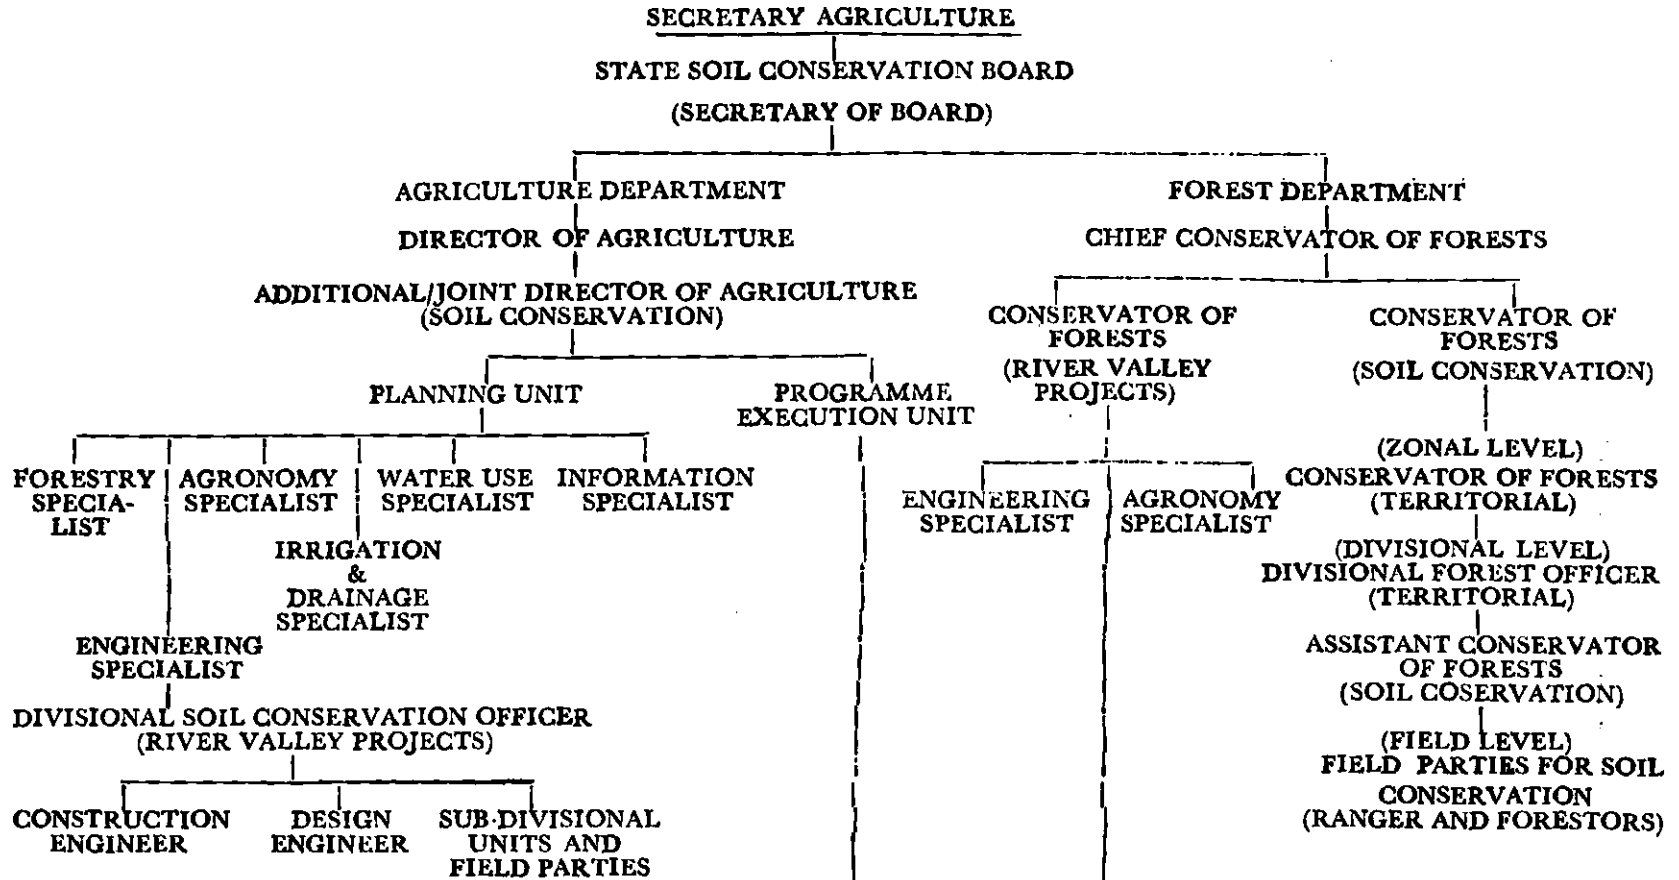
SECRETARY AGRICULTURE

STATE SOIL CONSERVATION BOARD
(SECRETARY OF BOARD)

AGRICULTURE DEPARTMENT
DIRECTOR OF AGRICULTURE
ADDITIONAL/JOINT DIRECTOR OF AGRICULTURE (SOIL CONSERVATION)

PLANNING UNIT

FORESTRY SPECIALIST

AGRONOMY SPECIALIST

WATER USE SPECIALIST

INFORMATION SPECIALIST

IRRIGATION & DRAINAGE SPECIALIST

ENGINEERING SPECIALIST

DIVISIONAL SOIL CONSERVATION OFFICER (RIVER VALLEY PROJECTS)

CONSTRUCTION ENGINEER

DESIGN ENGINEER

SUB-DIVISIONAL UNITS AND FIELD PARTIES

PROGRAMME EXECUTION UNIT

FOREST DEPARTMENT
CHIEF CONSERVATOR OF FORESTS

CONSERVATOR OF FORESTS (RIVER VALLEY PROJECTS)

ENGINEERING SPECIALIST

AGRONOMY SPECIALIST

CONSERVATOR OF FORESTS (SOIL CONSERVATION)

(ZONAL LEVEL)
CONSERVATOR OF FORESTS (TERRITORIAL)

(DIVISIONAL LEVEL)
DIVISIONAL FOREST OFFICER (TERRITORIAL)

ASSISTANT CONSERVATOR OF FORESTS (SOIL COSERVATION)

(FIELD LEVEL)
FIELD PARTIES FOR SOIL CONSERVATION (RANGER AND FORESTORS)